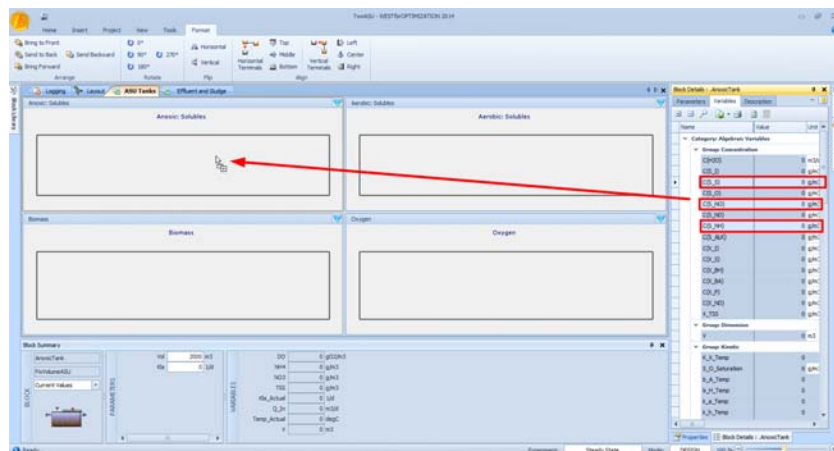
TwoASU - WEST for OPTIMIZATION 2014

Home Insert Project View Tools Format

Bring to Front
Send to Back
Send Backward
Bring Forward
Arrange

0°
90°
270°
180°
Rotate

Horizontal
Vertical
Flip

Horizontal Terminals
Top
Middle
Bottom
Vertical Terminals
Left
Center
Right
Align

Logging Layout ASU Tanks Effluent and Sludge

Anoxic: Solubles
Anoxic: Solubles

Aerobic: Solubles
Aerobic: Solubles

Biomass
Biomass

Oxygen
Oxygen

Block Summary

AnoxicTank
FixVolumeASU
Current Values

BLOCK

PARAMETERS
Vol 2000 m3
Kla 0 1/d

VARIABLES
DO 0 gO2/m3
NH4 0 gN/m3
NO3 0 gN/m3
TSS 0 g/m3
Kla_Actual 0 1/d
Q_In 0 m3/d
Temp_Actual 0 degC
V 0 m3

Block Details : AnoxicTank
Parameters Variables Description

Name Value Unit
Category: Algebraic Variables
Group: Concentration
C(H2O) 0 m3/
C(S_I) 0 g/m
C(S_S) 0 g/m
C(S_O) 0 g/m
C(S_NO) 0 g/m
C(S_ND) 0 g/m
C(S_NH) 0 g/m
C(S_ALK) 0 g/m
C(X_I) 0 g/m
C(X_S) 0 g/m
C(X_BH) 0 g/m
C(X_BA) 0 g/m
C(X_P) 0 g/m
C(X_ND) 0 g/m
X_TSS 0 g/m
Group: Dimension
V 0 m3
Group: Kinetic
K_h_Temp 0
S_O_Saturation 0 g/m
b_A_Temp 0
b_H_Temp 0
k_a_Temp 0
k_h_Temp 0

Properties Block Details : AnoxicTank

Ready Steady State DESIGN